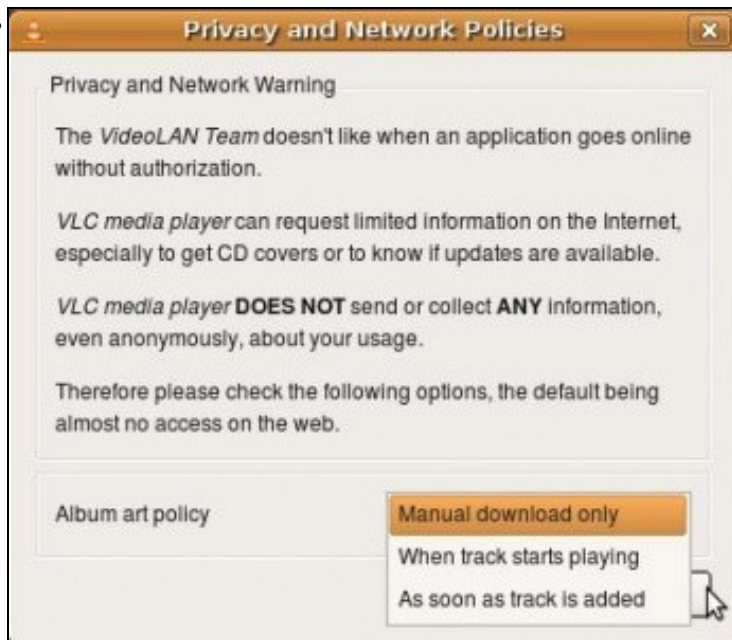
Privacy and Network Policies

Privacy and Network Warning

The VideoLAN Team doesn't like when an application goes online without authorization.

VLC media player can request limited information on the Internet, especially to get CD covers or to know if updates are available.

VLC media player DOES NOT send or collect ANY information, even anonymously, about your usage.

Therefore please check the following options, the default being almost no access on the web.

Album art policy

Manual download only

When track starts playing

As soon as track is added